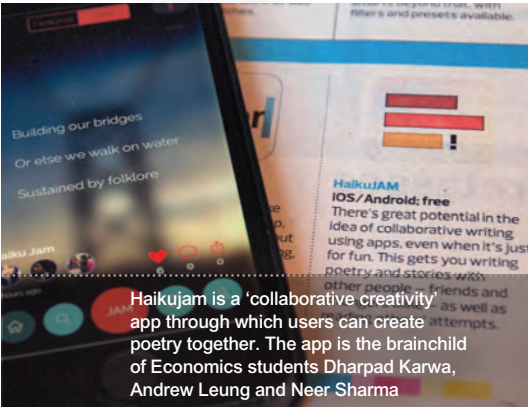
filters and presets available.

Building our bridges

Or else we walk on water

Sustained by folklore

aiku Jam

JAM

HaikuJAM

iOS/Android; free

There's great potential in the idea of collaborative writing using apps, even when it's just for fun. This gets you writing poetry and stories with other people – friends and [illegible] as well as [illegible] attempts.

Haikujam is a 'collaborative creativity' app through which users can create poetry together. The app is the brainchild of Economics students Dharpad Karwa, Andrew Leung and Neer Sharma